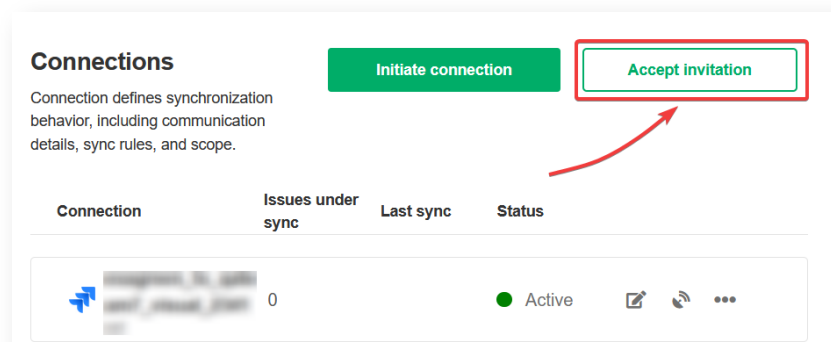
Connections

Connection defines synchronization behavior, including communication details, sync rules, and scope.

Initiate connection

Accept invitation

| Connection | Issues under sync | Last sync | Status |
|---|---|---|---|
| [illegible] | 0 | | Active |